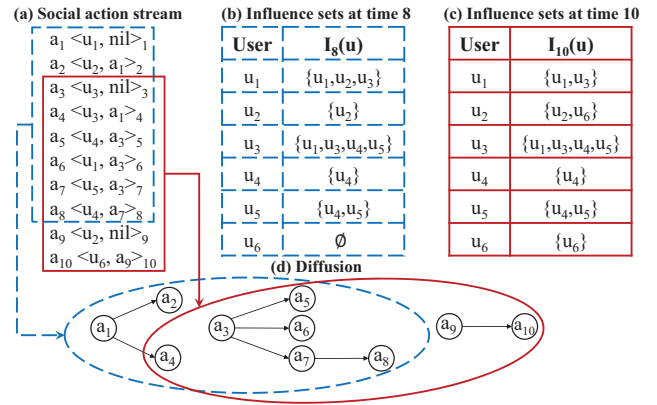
(a) Social action stream

$a_1 <u_1, nil>_1$
$a_2 <u_2, a_1>_2$
$a_3 <u_3, nil>_3$
$a_4 <u_3, a_1>_4$
$a_5 <u_4, a_3>_5$
$a_6 <u_1, a_3>_6$
$a_7 <u_5, a_3>_7$
$a_8 <u_4, a_7>_8$
$a_9 <u_2, nil>_9$
$a_{10} <u_6, a_9>_{10}$

(b) Influence sets at time 8

| User | $I_8(u)$ |
|---|---|
| $u_1$ | $\{u_1,u_2,u_3\}$ |
| $u_2$ | $\{u_2\}$ |
| $u_3$ | $\{u_1,u_3,u_4,u_5\}$ |
| $u_4$ | $\{u_4\}$ |
| $u_5$ | $\{u_4,u_5\}$ |
| $u_6$ | $\emptyset$ |

(c) Influence sets at time 10

| User | $I_{10}(u)$ |
|---|---|
| $u_1$ | $\{u_1,u_3\}$ |
| $u_2$ | $\{u_2,u_6\}$ |
| $u_3$ | $\{u_1,u_3,u_4,u_5\}$ |
| $u_4$ | $\{u_4\}$ |
| $u_5$ | $\{u_4,u_5\}$ |
| $u_6$ | $\{u_6\}$ |

(d) Diffusion

$a_1$ $a_2$ $a_4$ $a_3$ $a_5$ $a_6$ $a_7$ $a_8$ $a_9$ $a_{10}$